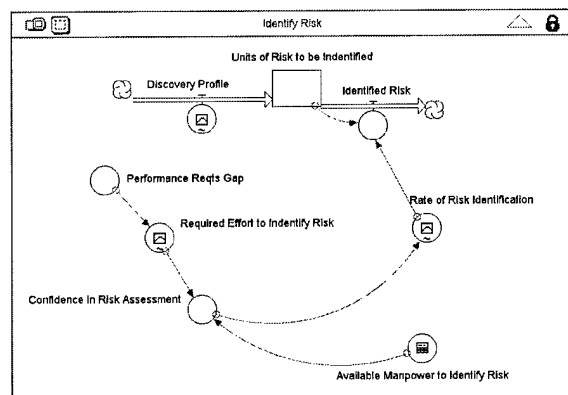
Identify Risk

Units of Risk to be Indentified

Discovery Profile

Identified Risk

Performance Reqts Gap

Required Effort to Indentify Risk

Rate of Risk Identification

Confidence in Risk Assessment

Available Manpower to Identify Risk